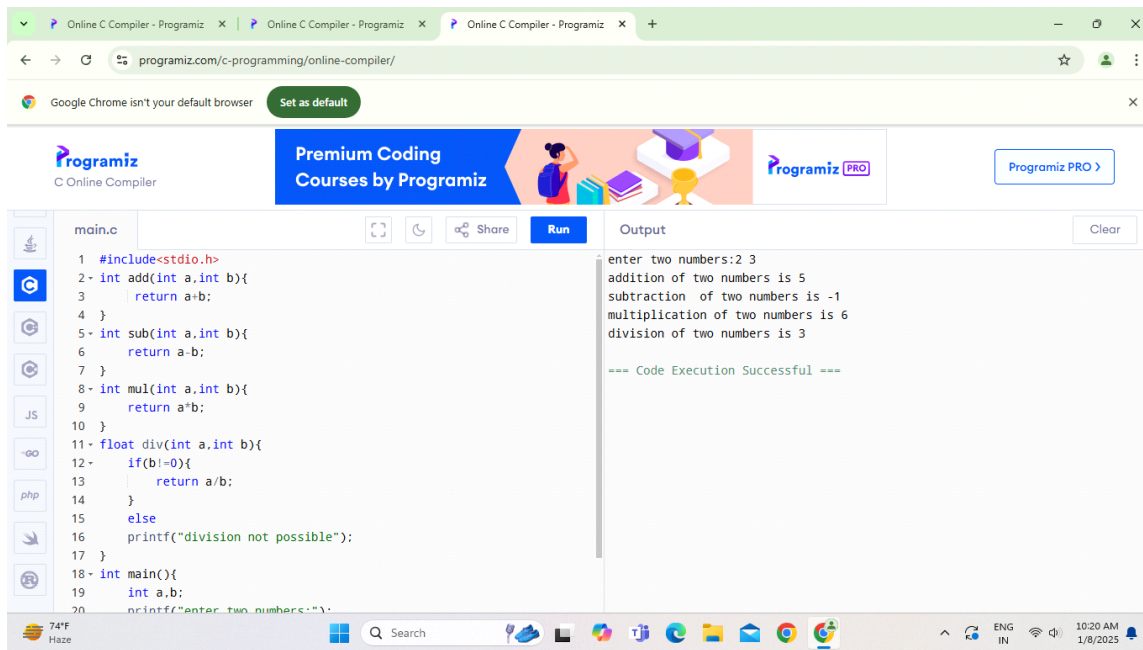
Online C Compiler - Programiz × | Online C Compiler - Programiz × | Online C Compiler - Programiz × +

programiz.com/c-programming/online-compiler/

Google Chrome isn't your default browser Set as default

Programiz
C Online Compiler

Premium Coding Courses by Programiz

Programiz PRO

Programiz PRO >

main.c

Share Run

Output Clear

```
1 #include<stdio.h>
2 int add(int a,int b){
3     return a+b;
4 }
5 int sub(int a,int b){
6     return a-b;
7 }
8 int mul(int a,int b){
9     return a*b;
10 }
11 float div(int a,int b){
12     if(b!=0){
13         return a/b;
14     }
15     else
16     printf("division not possible");
17 }
18 int main(){
19     int a,b;
20     printf("enter two numbers:");
```

```
enter two numbers:2 3
addition of two numbers is 5
subtraction  of two numbers is -1
multiplication of two numbers is 6
division of two numbers is 3

=== Code Execution Successful ===
```

JS
GO
php

74°F
Haze

Search

ENG
IN

10:20 AM
1/8/2025